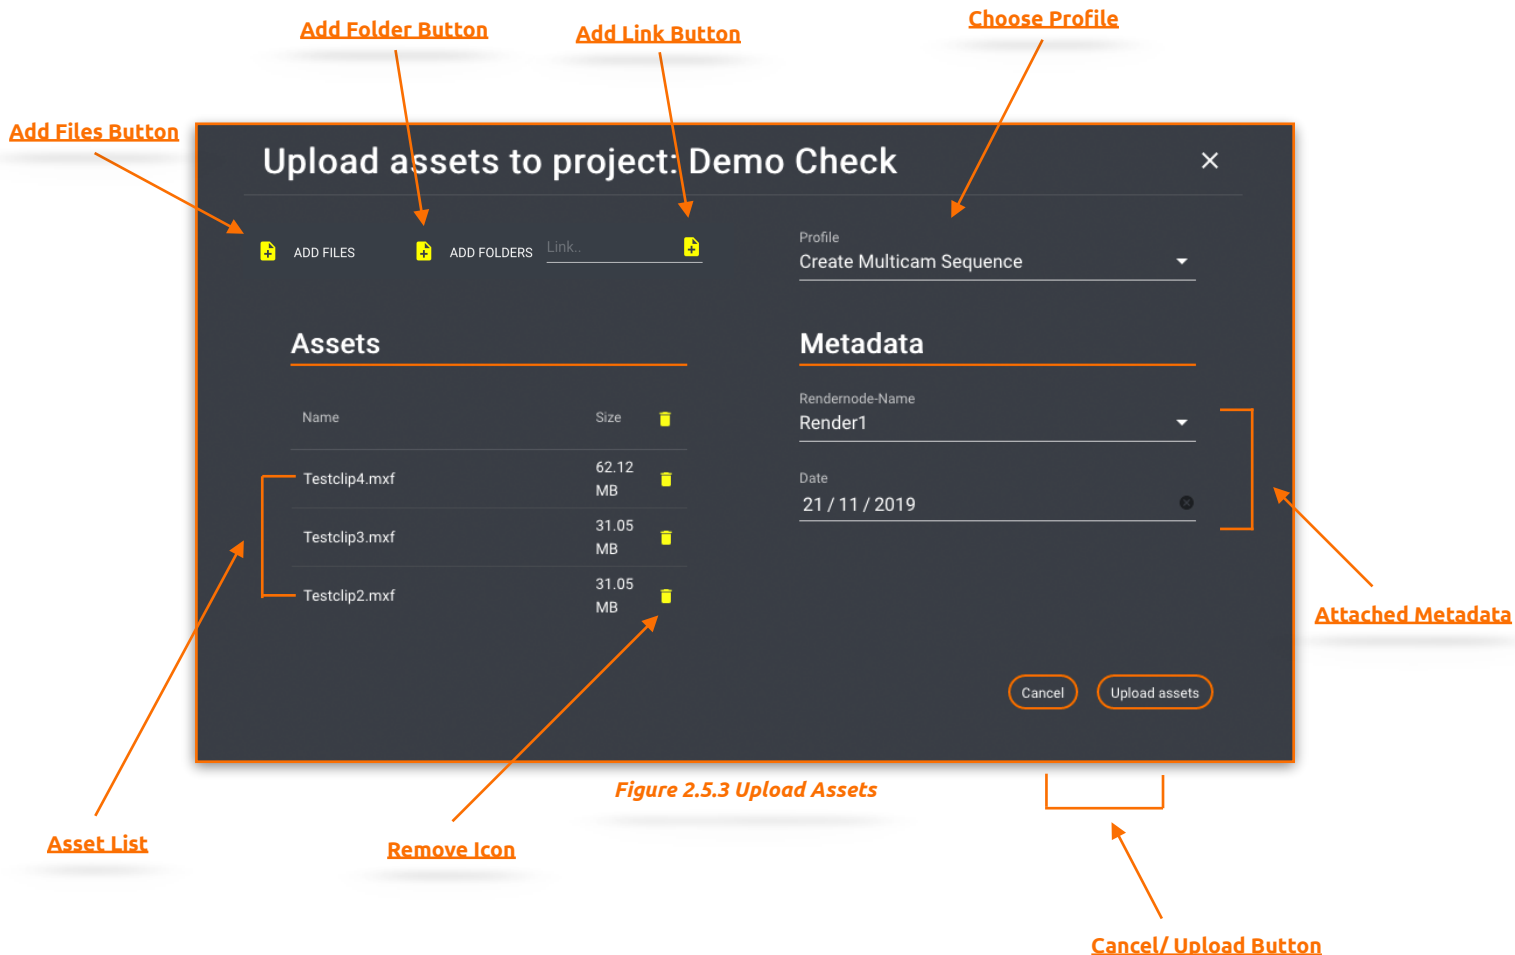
Add Folder Button

Add Link Button

Choose Profile

Add Files Button

Upload assets to project: Demo Check

×

ADD FILES

ADD FOLDERS

Link..

Profile

Create Multicam Sequence

Assets

Metadata

| Name | Size |
|---|---|
| Testclip4.mxf | 62.12 MB |
| Testclip3.mxf | 31.05 MB |
| Testclip2.mxf | 31.05 MB |

Rendernode-Name

Render1

Date

21 / 11 / 2019

Attached Metadata

Cancel

Upload assets

Figure 2.5.3 Upload Assets

Asset List

Remove Icon

Cancel/ Upload Button